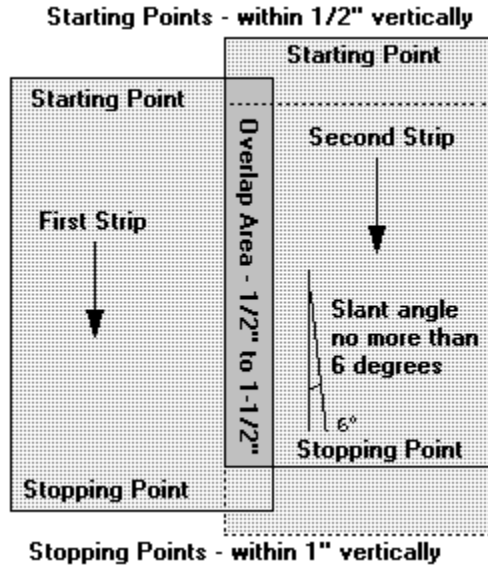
Starting Points - within 1/2" vertically

Starting Point

Starting Point

Overlap Area - 1/2" to 1-1/2"

Second Strip

First Strip

Slant angle no more than 6 degrees

6°

Stopping Point

Stopping Point

Stopping Points - within 1" vertically